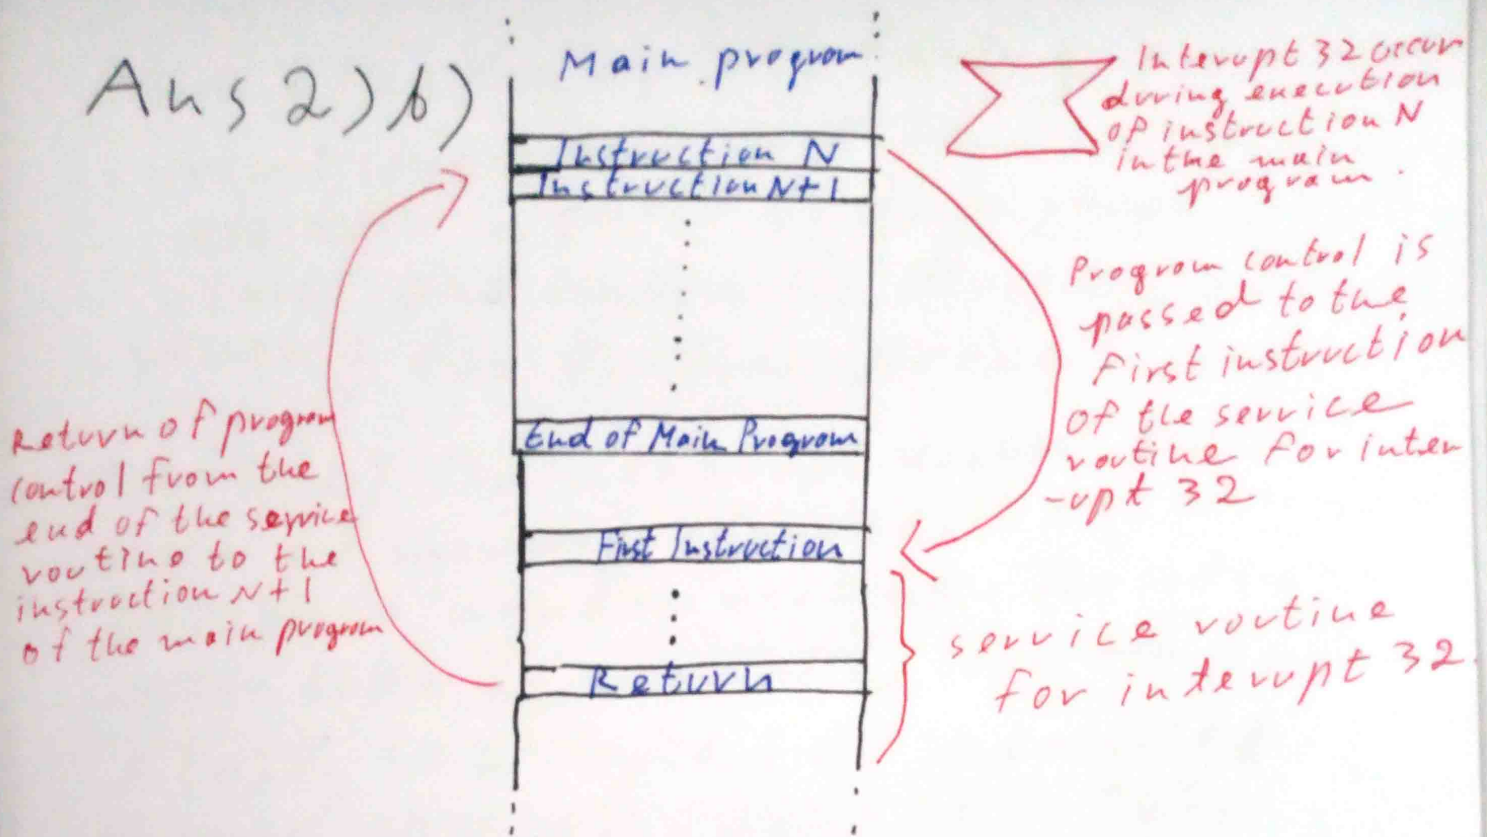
Ans 2) b)

Main program

Instruction N

Instruction N+1

End of Main Program

First Instruction

Return

Interupt 32 occur during execution of instruction N in the main program.

Program control is passed to the first instruction of the service routine for interupt 32

Return of program control from the end of the service routine to the instruction N+1 of the main program

service routine for interupt 32